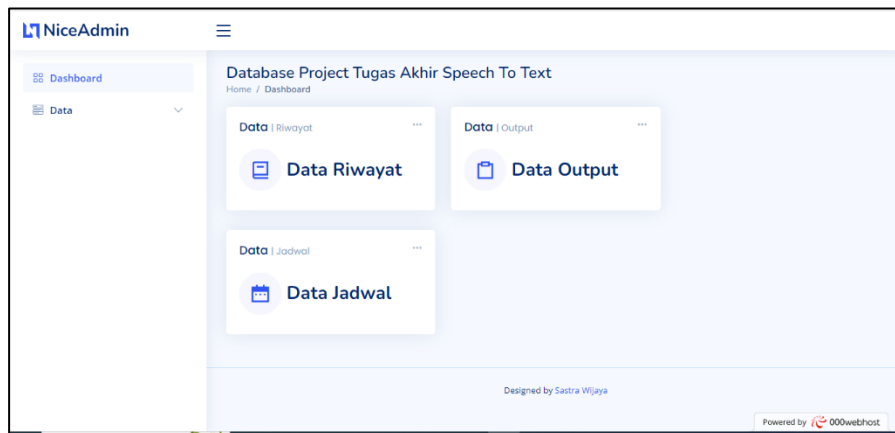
NiceAdmin

Dashboard

Data

Database Project Tugas Akhir Speech To Text

Home / Dashboard

Data | Riwayat

...

Data Riwayat

Data | Output

...

Data Output

Data | Jadwal

...

Data Jadwal

Designed by Sastra Wijaya

Powered by 000webhost